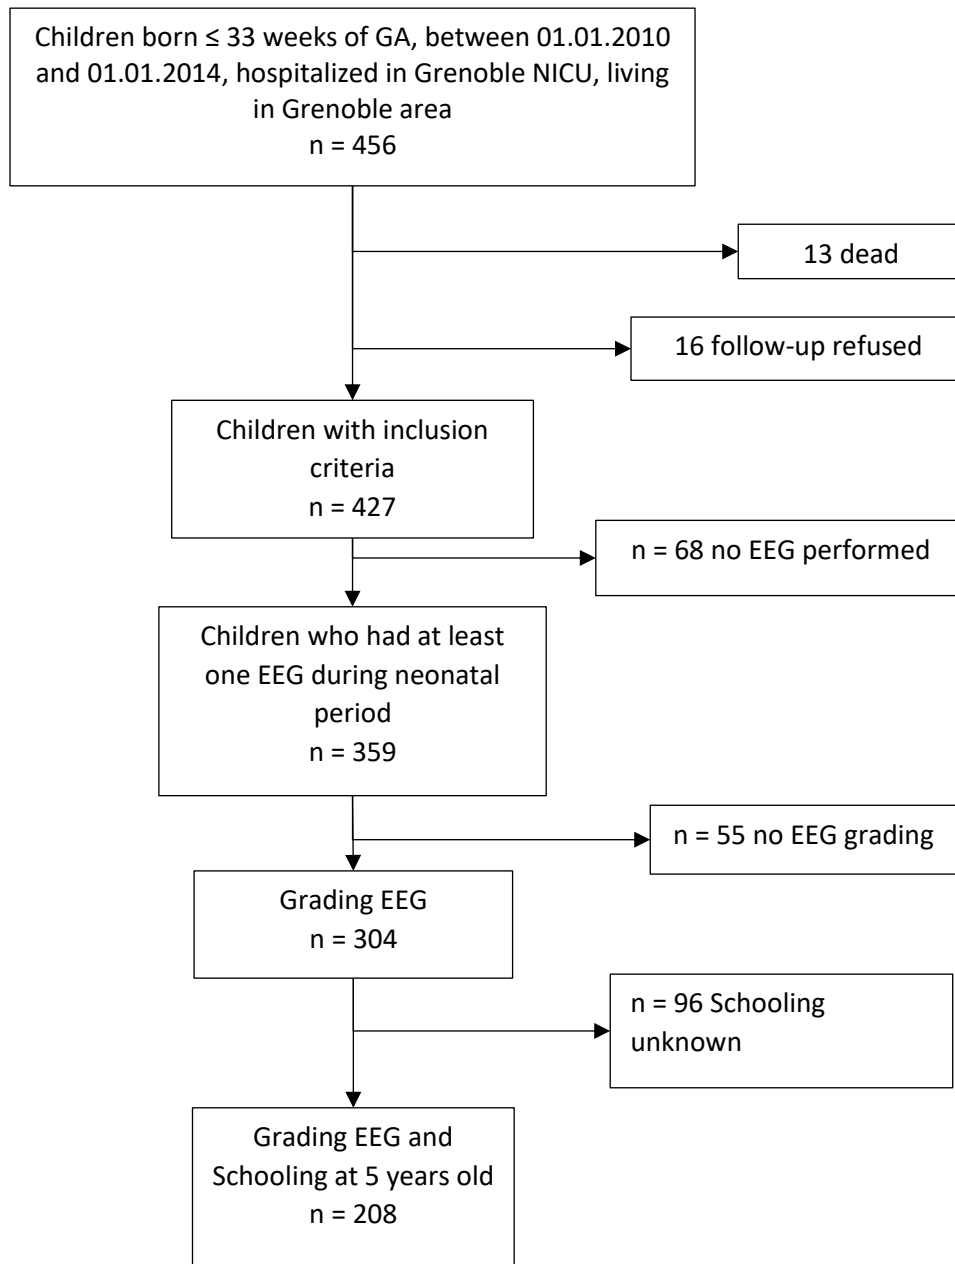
Children born ≤ 33 weeks of GA, between 01.01.2010 and 01.01.2014, hospitalized in Grenoble NICU, living in Grenoble area
n = 456

13 dead

16 follow-up refused

Children with inclusion criteria
n = 427

n = 68 no EEG performed

Children who had at least one EEG during neonatal period
n = 359

n = 55 no EEG grading

Grading EEG
n = 304

n = 96 Schooling unknown

Grading EEG and Schooling at 5 years old
n = 208